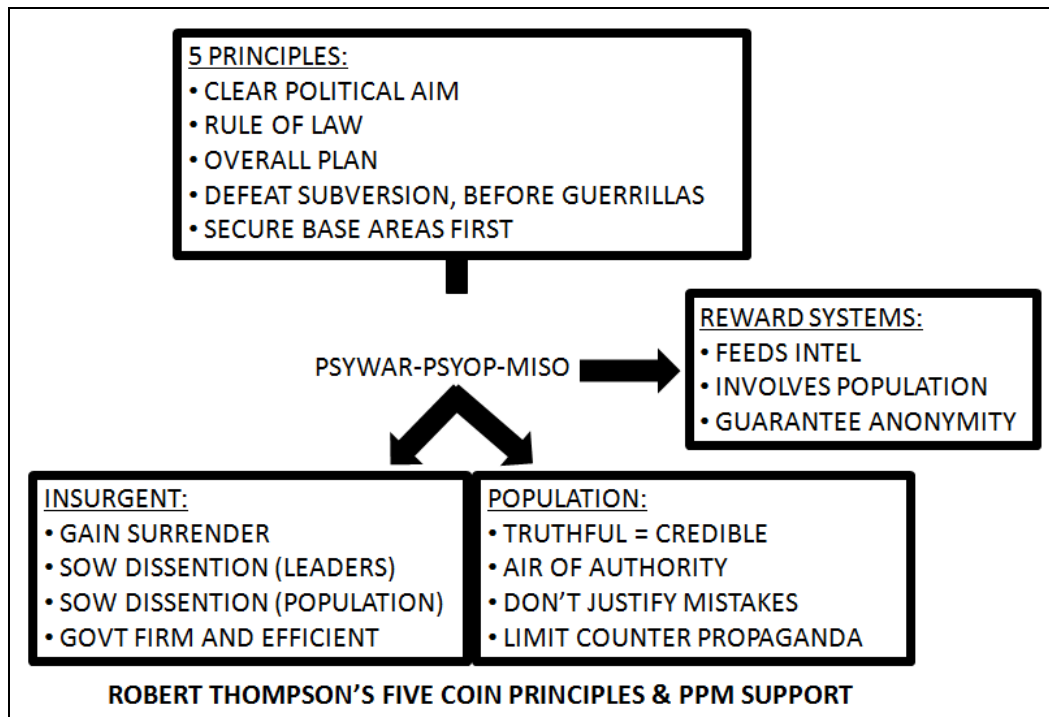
5 PRINCIPLES:
• CLEAR POLITICAL AIM
• RULE OF LAW
• OVERALL PLAN
• DEFEAT SUBVERSION, BEFORE GUERRILLAS
• SECURE BASE AREAS FIRST

PSYWAR-PSYOP-MISO

REWARD SYSTEMS:
• FEEDS INTEL
• INVOLVES POPULATION
• GUARANTEE ANONYMITY

INSURGENT:
• GAIN SURRENDER
• SOW DISSENTION (LEADERS)
• SOW DISSENTION (POPULATION)
• GOVT FIRM AND EFFICIENT

POPULATION:
• TRUTHFUL = CREDIBLE
• AIR OF AUTHORITY
• DON'T JUSTIFY MISTAKES
• LIMIT COUNTER PROPAGANDA

ROBERT THOMPSON'S FIVE COIN PRINCIPLES & PPM SUPPORT